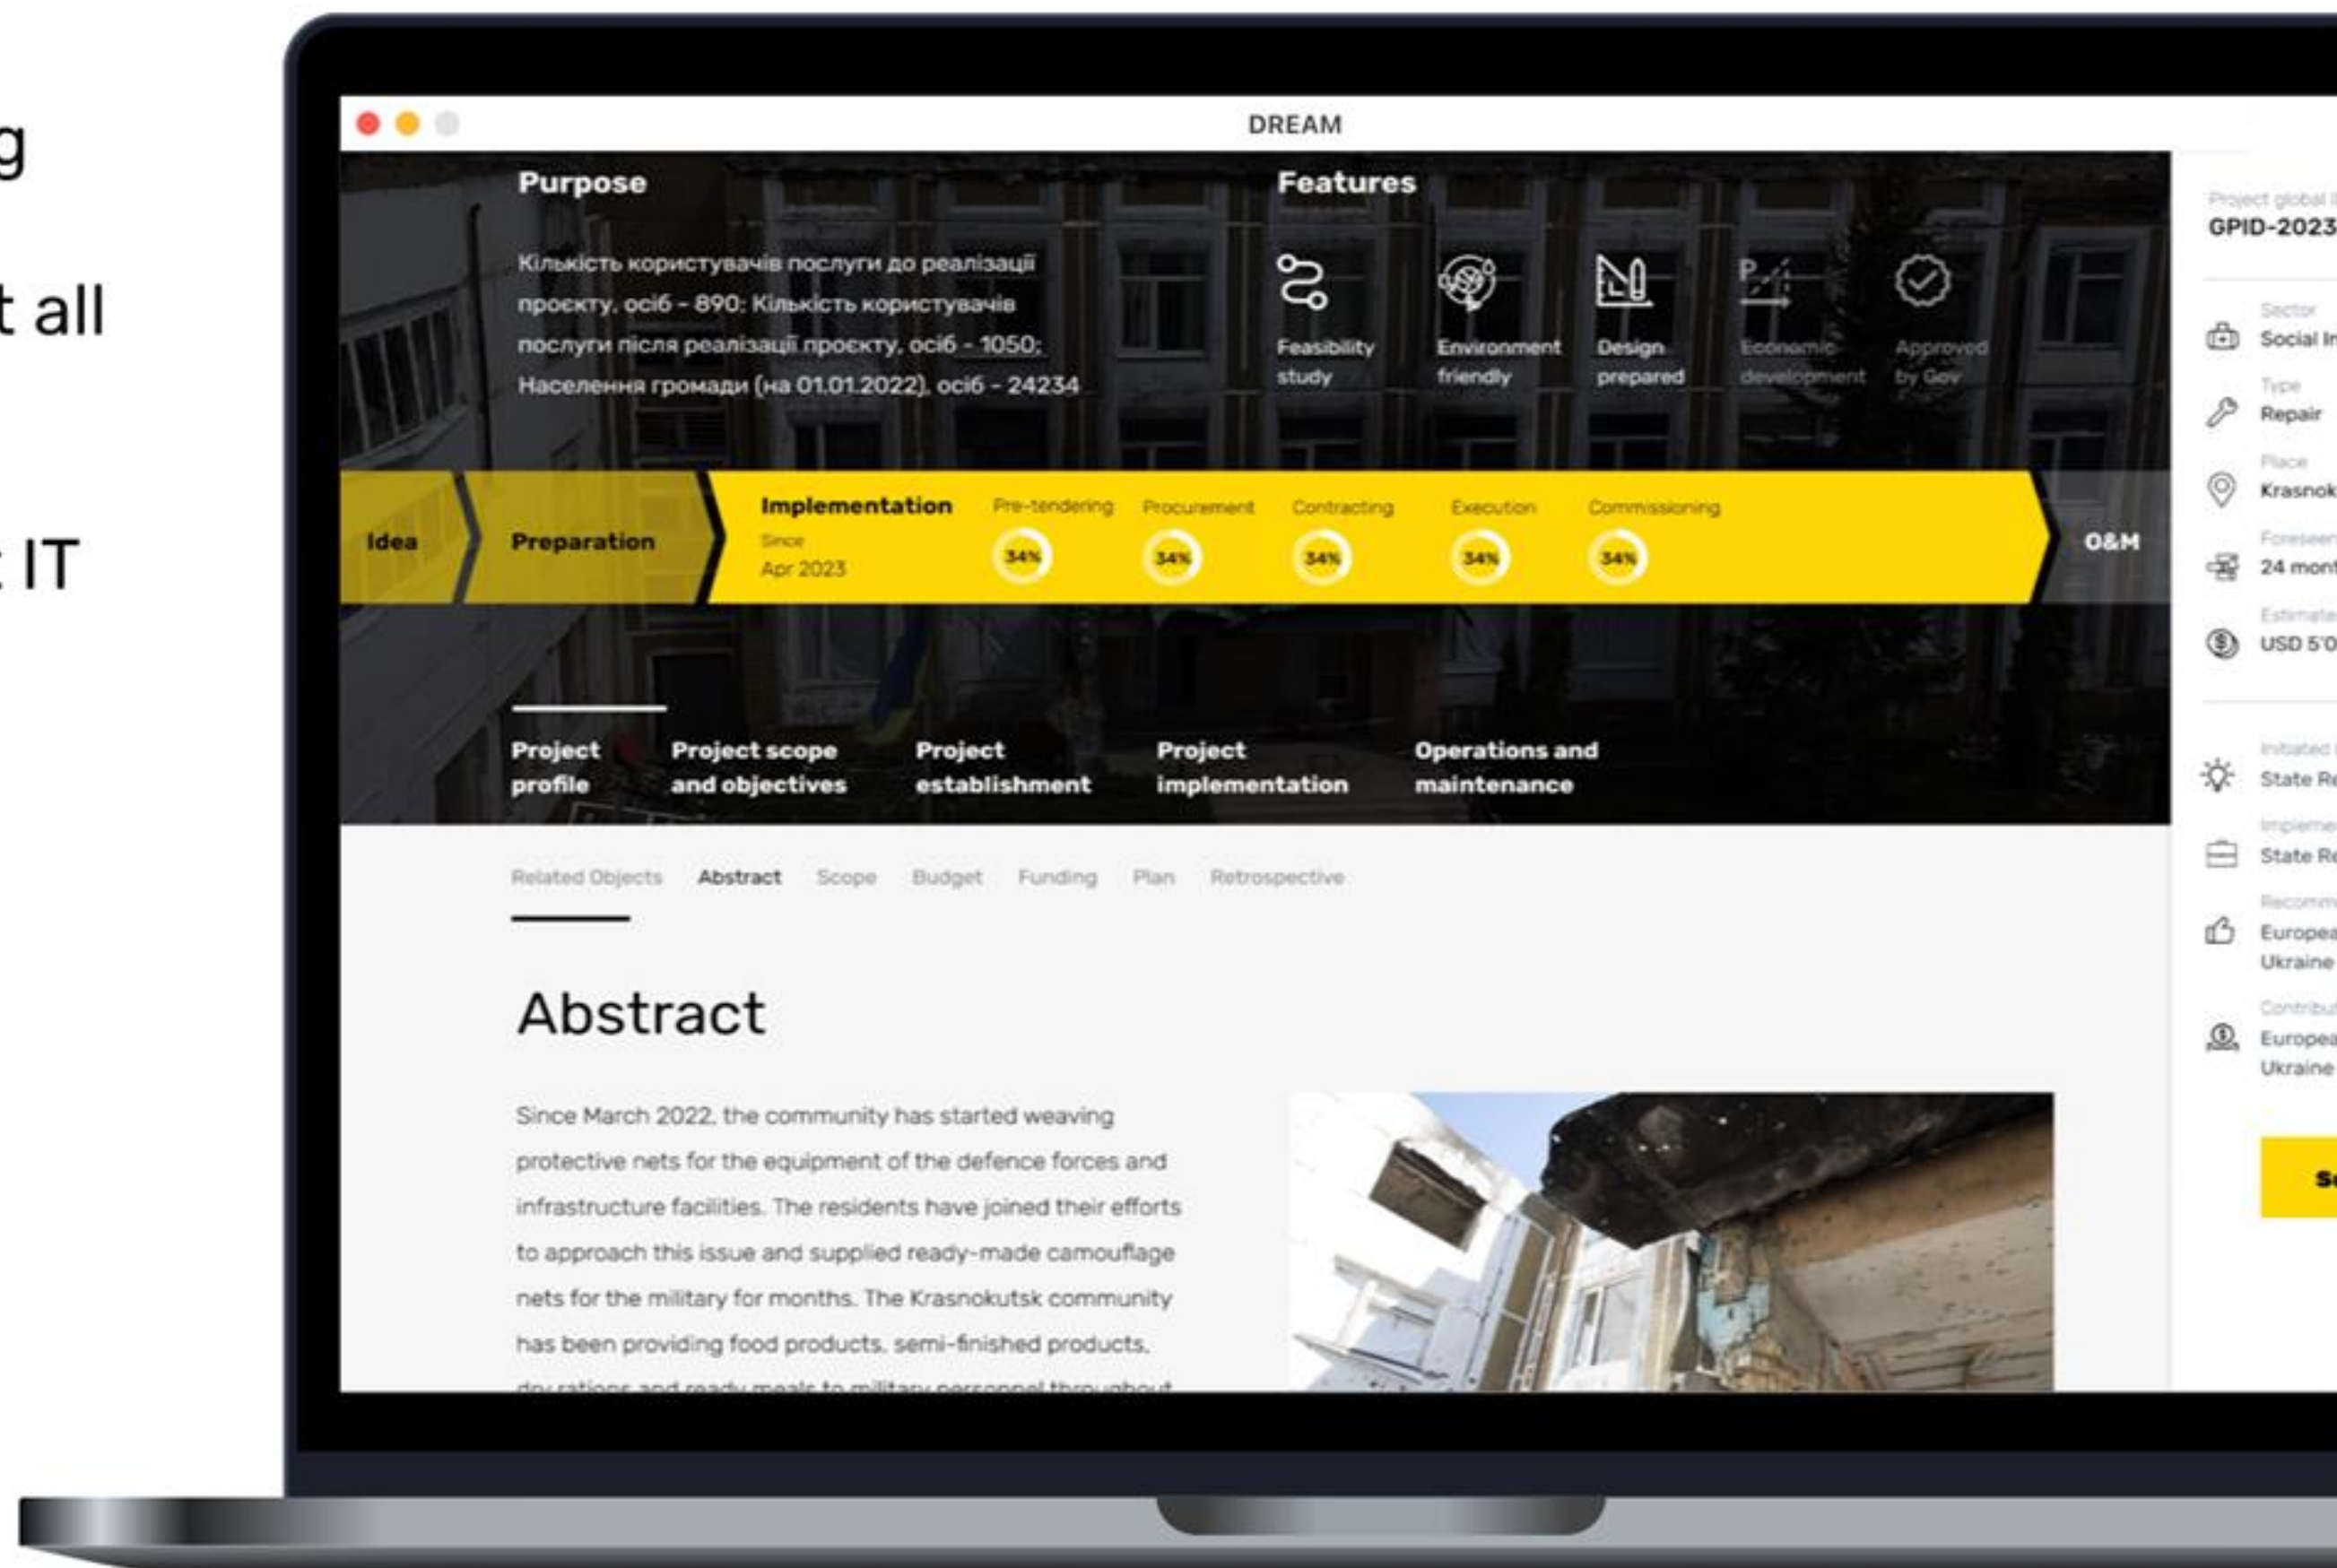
g

t all

IT

DREAM

Purpose

Кількість користувачів послуги до реалізації проєкту, осіб - 890; Кількість користувачів послуги після реалізації проєкту, осіб - 1050; Населення громади (на 01.01.2022), осіб - 24234

Features

Feasibility study

Environment friendly

Design prepared

Economic development

Approved by Gov

Idea

Preparation

Implementation
Since
Apr 2023

Pre-tendering
34%

Procurement
34%

Contracting
34%

Execution
34%

Commissioning
34%

O&M

Project profile

Project scope and objectives

Project establishment

Project implementation

Operations and maintenance

Related Objects Abstract Scope Budget Funding Plan Retrospective

Abstract

Since March 2022, the community has started weaving protective nets for the equipment of the defence forces and infrastructure facilities. The residents have joined their efforts to approach this issue and supplied ready-made camouflage nets for the military for months. The Krasnokutsk community has been providing food products, semi-finished products, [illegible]

Project global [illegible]
GPID-2023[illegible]

Sector
Social In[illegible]

Type
Repair

Place
Krasnok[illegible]

Foreseen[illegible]
24 mont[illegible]

Estimate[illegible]
USD 5'0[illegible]

Initiated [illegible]
State Re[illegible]

Impleme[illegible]
State Re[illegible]

Recomm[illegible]
Europea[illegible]
Ukraine

Contribu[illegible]
Europea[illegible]
Ukraine

S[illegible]